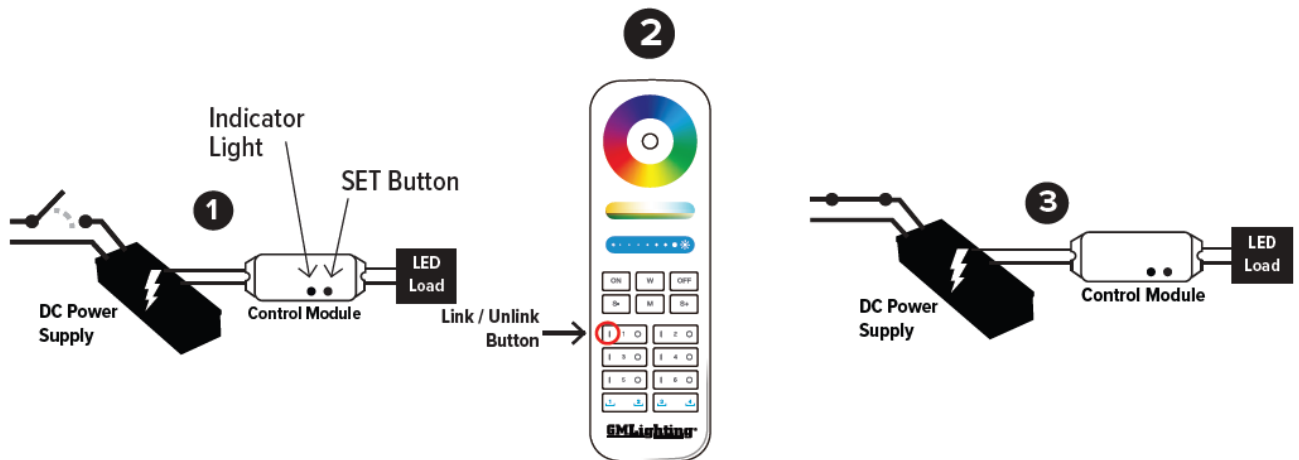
2

Indicator Light

SET Button

1

LED Load

DC Power Supply

Control Module

Link / Unlink Button

ON W OFF
B- M B+
I 1 O I 2 O
I 3 O I 4 O
I 5 O I 6 O

GMLighting

3

LED Load

DC Power Supply

Control Module